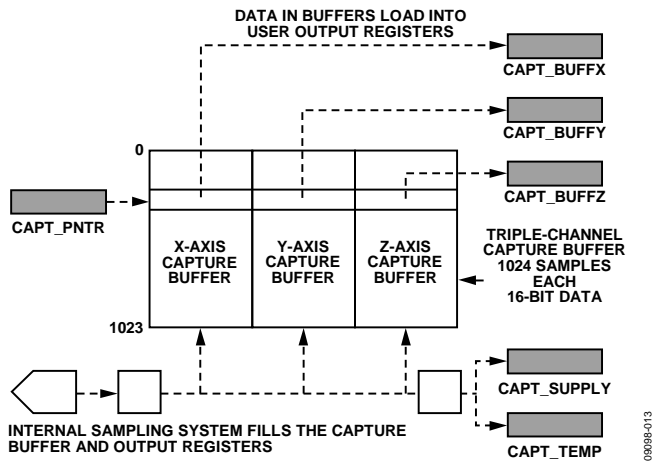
DATA IN BUFFERS LOAD INTO USER OUTPUT REGISTERS

CAPT_BUFFX

CAPT_BUFFY

0

CAPT_BUFFZ

CAPT_PNTR

X-AXIS CAPTURE BUFFER

Y-AXIS CAPTURE BUFFER

Z-AXIS CAPTURE BUFFER

TRIPLE-CHANNEL CAPTURE BUFFER 1024 SAMPLES EACH 16-BIT DATA

1023

CAPT_SUPPLY

INTERNAL SAMPLING SYSTEM FILLS THE CAPTURE BUFFER AND OUTPUT REGISTERS

CAPT_TEMP

09098-013